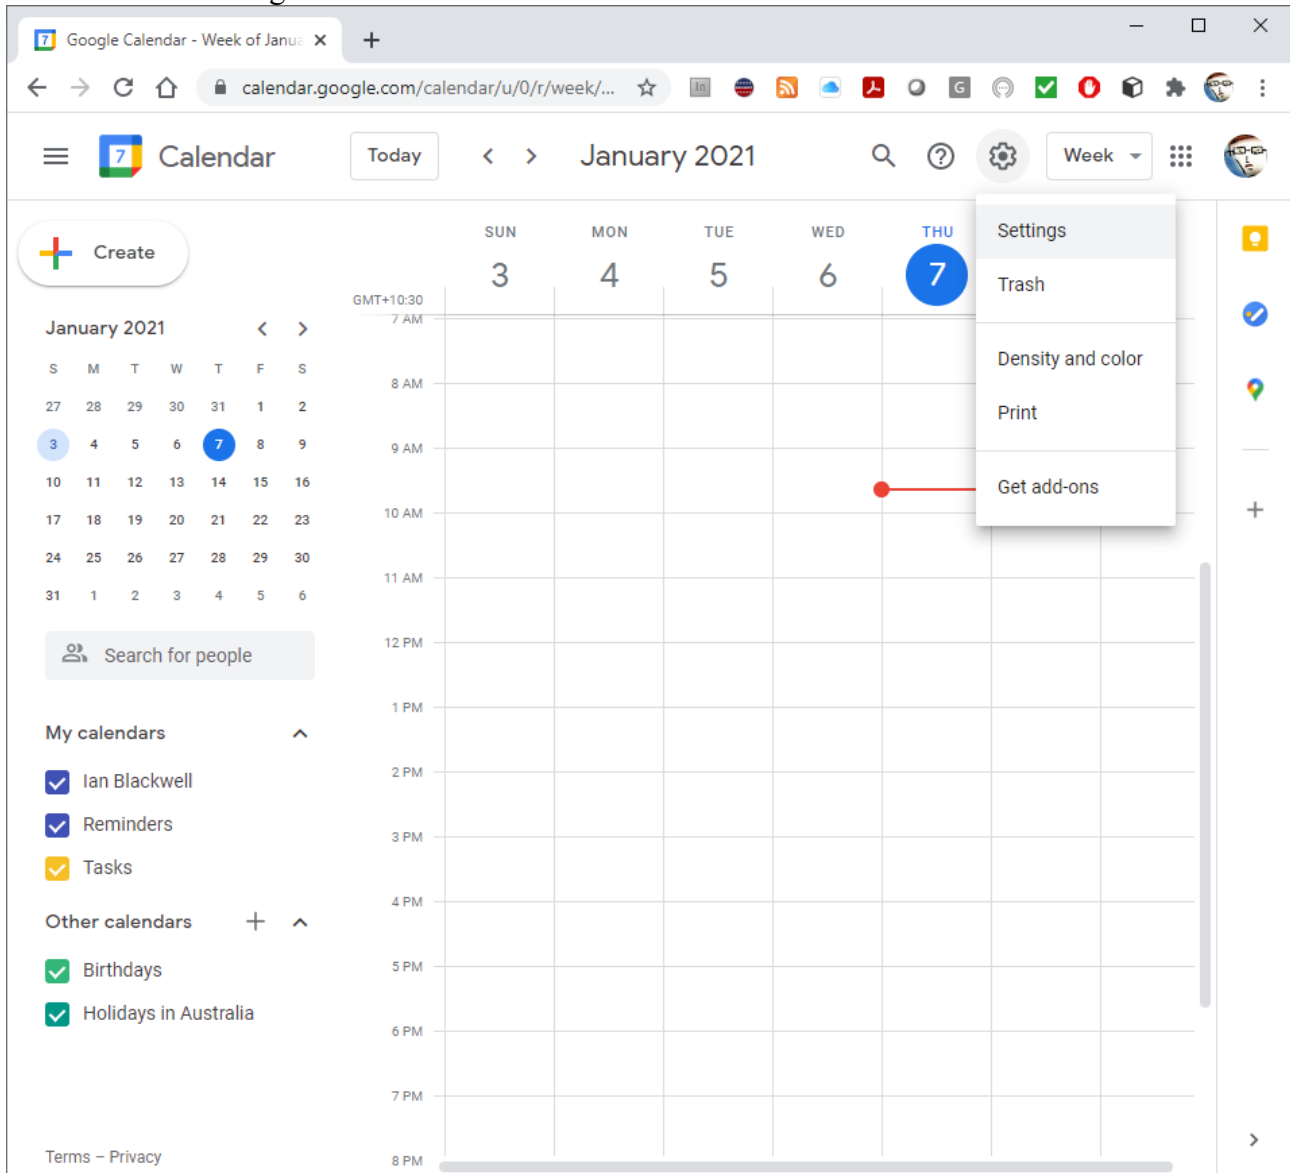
Google Calendar - Week of Janu

calendar.google.com/calendar/u/0/r/week/...

Calendar

Today

January 2021

Week

Create

January 2021

| S | M | T | W | T | F | S |
|---|---|---|---|---|---|---|
| 27 | 28 | 29 | 30 | 31 | 1 | 2 |
| 3 | 4 | 5 | 6 | 7 | 8 | 9 |
| 10 | 11 | 12 | 13 | 14 | 15 | 16 |
| 17 | 18 | 19 | 20 | 21 | 22 | 23 |
| 24 | 25 | 26 | 27 | 28 | 29 | 30 |
| 31 | 1 | 2 | 3 | 4 | 5 | 6 |

Search for people

My calendars

Ian Blackwell

Reminders

Tasks

Other calendars

Birthdays

Holidays in Australia

Terms – Privacy

SUN 3
MON 4
TUE 5
WED 6
THU 7

GMT+10:30

7 AM
8 AM
9 AM
10 AM
11 AM
12 PM
1 PM
2 PM
3 PM
4 PM
5 PM
6 PM
7 PM
8 PM

Settings

Trash

Density and color

Print

Get add-ons